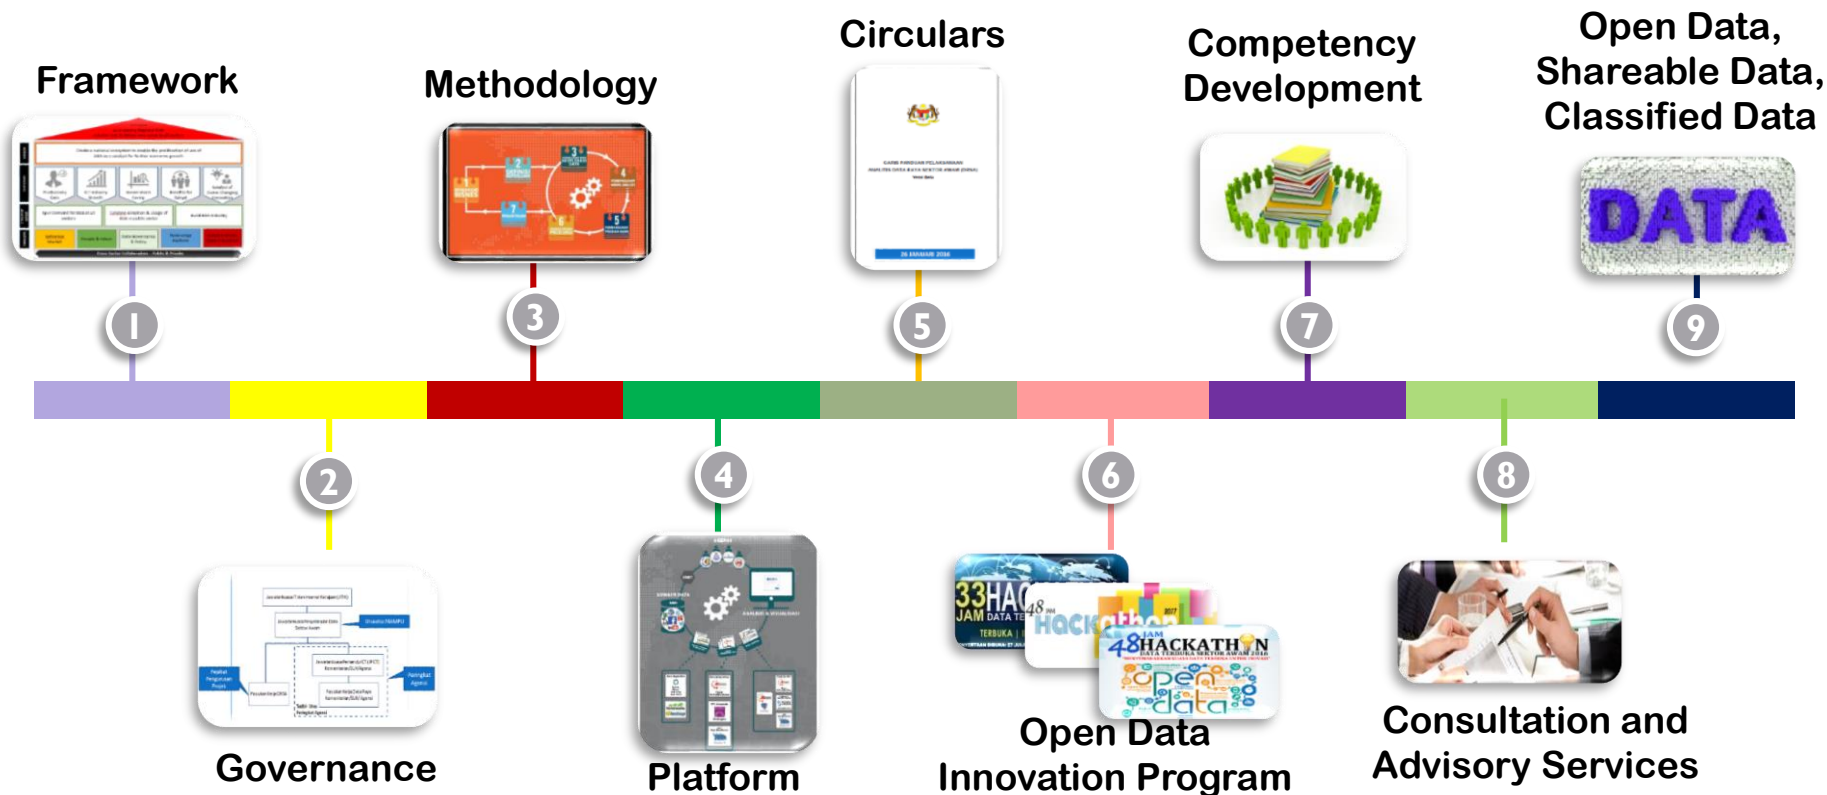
Framework

Methodology

Circulars

Competency Development

Open Data, Shareable Data, Classified Data

DATA

1

3

5

7

9

2

4

6

8

Governance

Platform

33 JAM HACKATHON

48 HACKATHON

open data

Open Data Innovation Program

Consultation and Advisory Services